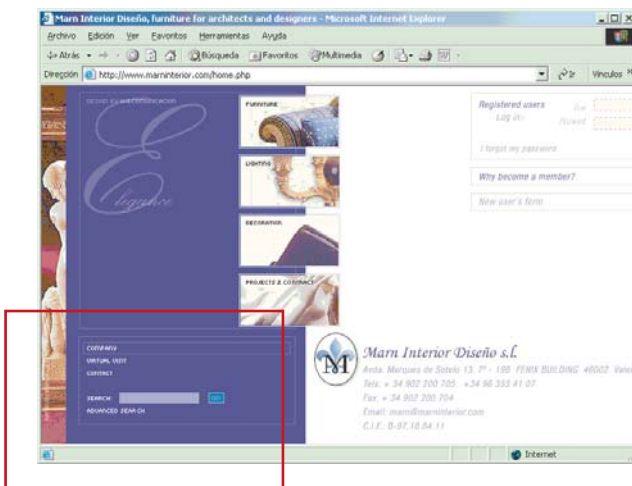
Marn Interior Diseño, furniture for architects and designers - Microsoft Internet Explorer

Archivo Edición Ver Favoritos Herramientas Ayuda

Atrás Búsqueda Favoritos Multimedia

Dirección http://www.marninterior.com/home.php Ir Vínculos

DESIGN IS A COMMUNICATION

Elegance

FURNITURE

LIGHTING

DECORATION

PROJECTS & CONTRACT

Registered users
Log in:
Ean
Passwd

I forgot my password

Why become a member?

New user's form

COMPANY
VIRTUAL VISIT
CONTACT

SEARCH: GO
ADVANCED SEARCH

M

Marn Interior Diseño s.l.
Avda. Marques de Sotelo 13, 7ª - 19B YENIX BUILDING 46002 Vale
Tels. + 34 902 200 705 +34 96 353 41 07
Fax. + 34 902 200 704
Email: marn@marninterior.com
C.I.F.: B-97.18.84.11

Internet